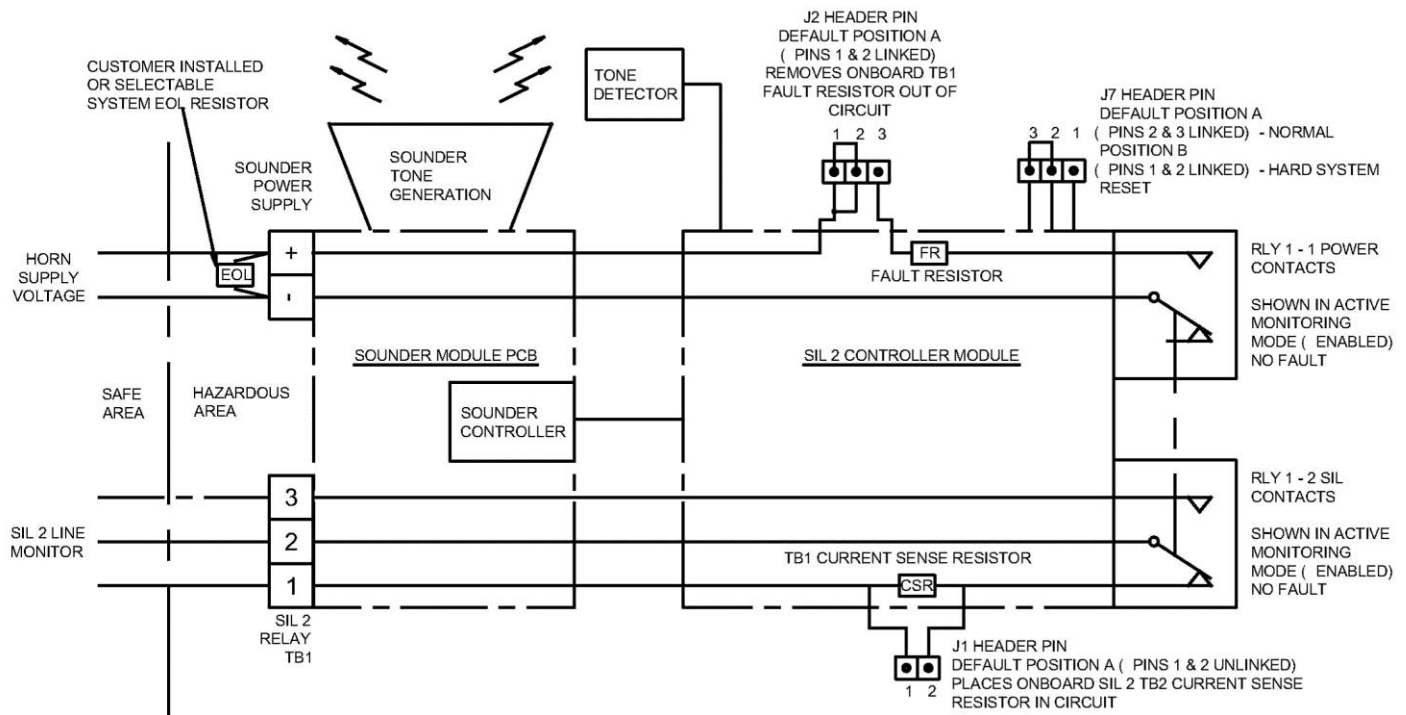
CUSTOMER INSTALLED OR SELECTABLE SYSTEM EOL RESISTOR

SOUNDER POWER SUPPLY

SOUNDER TONE GENERATION

TONE DETECTOR

J2 HEADER PIN DEFAULT POSITION A ( PINS 1 & 2 LINKED) REMOVES ONBOARD TB1 FAULT RESISTOR OUT OF CIRCUIT

1 2 3

J7 HEADER PIN DEFAULT POSITION A ( PINS 2 & 3 LINKED) - NORMAL POSITION B ( PINS 1 & 2 LINKED) - HARD SYSTEM RESET

3 2 1

HORN SUPPLY VOLTAGE

EOL

+

-

FR

FAULT RESISTOR

RLY 1 - 1 POWER CONTACTS

SHOWN IN ACTIVE MONITORING MODE ( ENABLED) NO FAULT

SOUNDER MODULE PCB

SIL 2 CONTROLLER MODULE

SAFE AREA

HAZARDOUS AREA

SOUNDER CONTROLLER

RLY 1 - 2 SIL CONTACTS

3

SIL 2 LINE MONITOR

2

SHOWN IN ACTIVE MONITORING MODE ( ENABLED) NO FAULT

TB1 CURRENT SENSE RESISTOR

1

CSR

SIL 2 RELAY TB1

J1 HEADER PIN DEFAULT POSITION A ( PINS 1 & 2 UNLINKED) PLACES ONBOARD SIL 2 TB2 CURRENT SENSE RESISTOR IN CIRCUIT

1 2